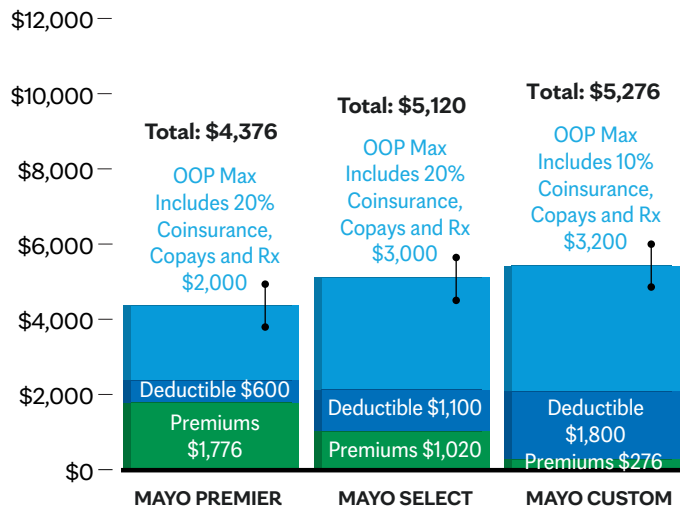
$12,000
$10,000
$8,000
$6,000
$4,000
$2,000
$0

Total: $4,376
OOP Max Includes 20% Coinsurance, Copays and Rx $2,000
Deductible $600
Premiums $1,776
MAYO PREMIER

Total: $5,120
OOP Max Includes 20% Coinsurance, Copays and Rx $3,000
Deductible $1,100
Premiums $1,020
MAYO SELECT

Total: $5,276
OOP Max Includes 10% Coinsurance, Copays and Rx $3,200
Deductible $1,800
Premiums $276
MAYO CUSTOM